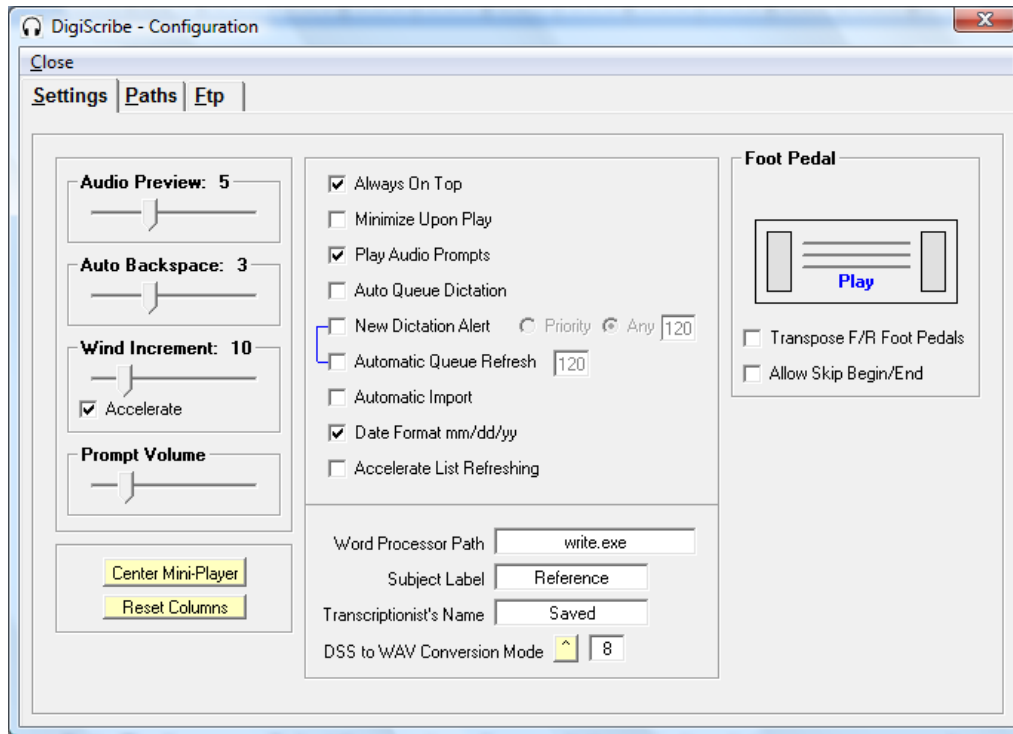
DigiScribe - Configuration

Close

Settings | Paths | Ftp

Audio Preview: 5

Auto Backspace: 3

Wind Increment: 10

Accelerate

Prompt Volume

Center Mini-Player

Reset Columns

Always On Top

Minimize Upon Play

Play Audio Prompts

Auto Queue Dictation

New Dictation Alert Priority Any 120

Automatic Queue Refresh 120

Automatic Import

Date Format mm/dd/yy

Accelerate List Refreshing

Word Processor Path write.exe

Subject Label Reference

Transcriptionist's Name Saved

DSS to WAV Conversion Mode ^ 8

Foot Pedal

Play

Transpose F/R Foot Pedals

Allow Skip Begin/End